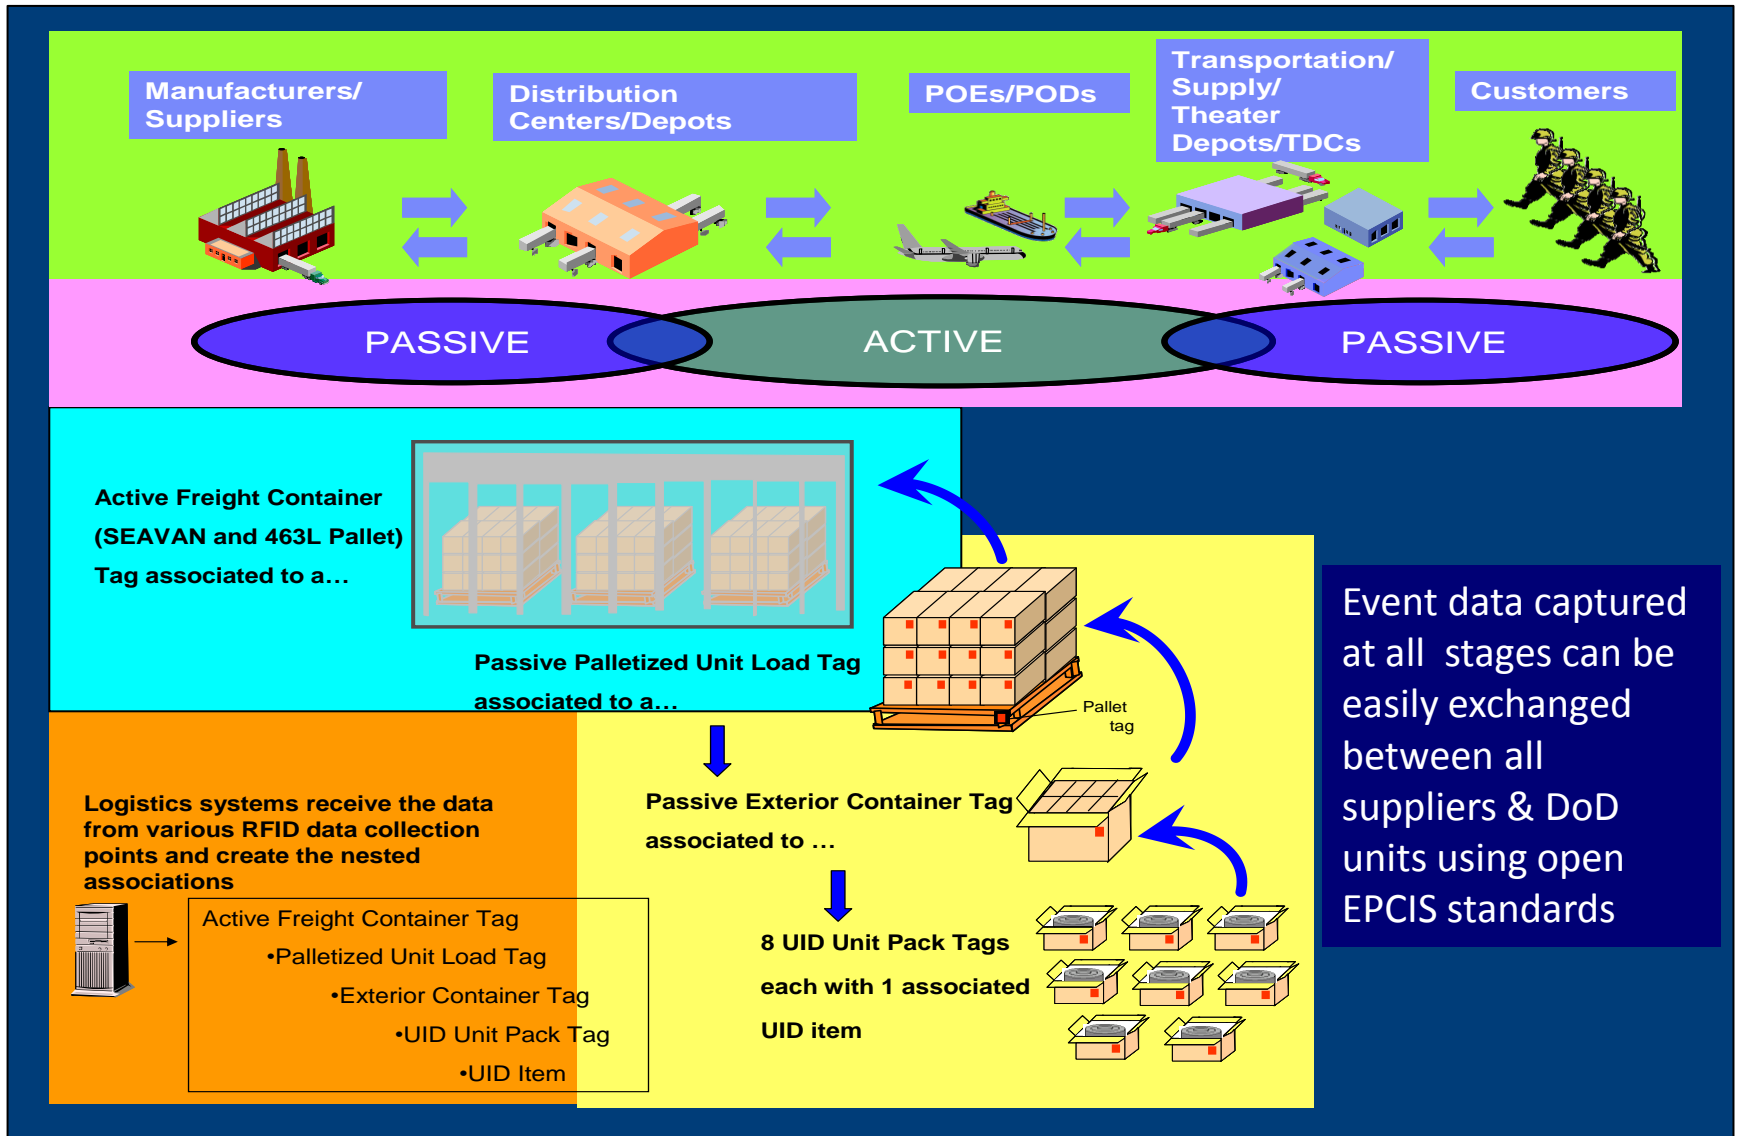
Manufacturers/ Suppliers

Distribution Centers/Depots

POEs/PODs

Transportation/ Supply/ Theater Depots/TDCs

Customers

PASSIVE

ACTIVE

PASSIVE

Active Freight Container (SEAVAN and 463L Pallet) Tag associated to a…

Passive Palletized Unit Load Tag associated to a…

Pallet tag

Passive Exterior Container Tag associated to …

8 UID Unit Pack Tags each with 1 associated UID item

Logistics systems receive the data from various RFID data collection points and create the nested associations

Active Freight Container Tag
•Palletized Unit Load Tag
•Exterior Container Tag
•UID Unit Pack Tag
•UID Item

Event data captured at all stages can be easily exchanged between all suppliers & DoD units using open EPCIS standards